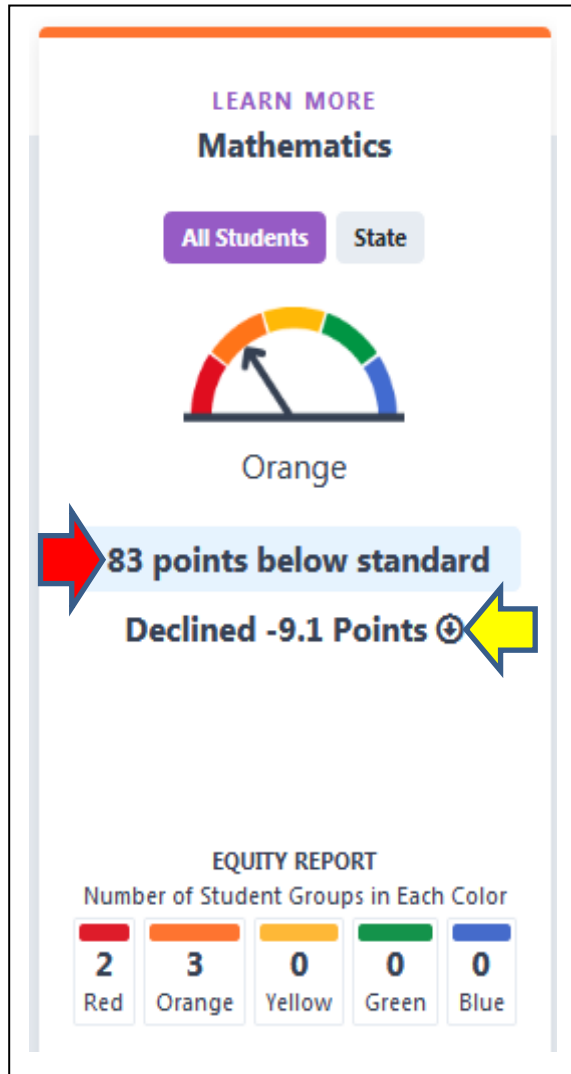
LEARN MORE

Mathematics

All Students State

Orange

83 points below standard

Declined -9.1 Points

EQUITY REPORT

Number of Student Groups in Each Color

| 2 | 3 | 0 | 0 | 0 |
|---|---|---|---|---|
| Red | Orange | Yellow | Green | Blue |